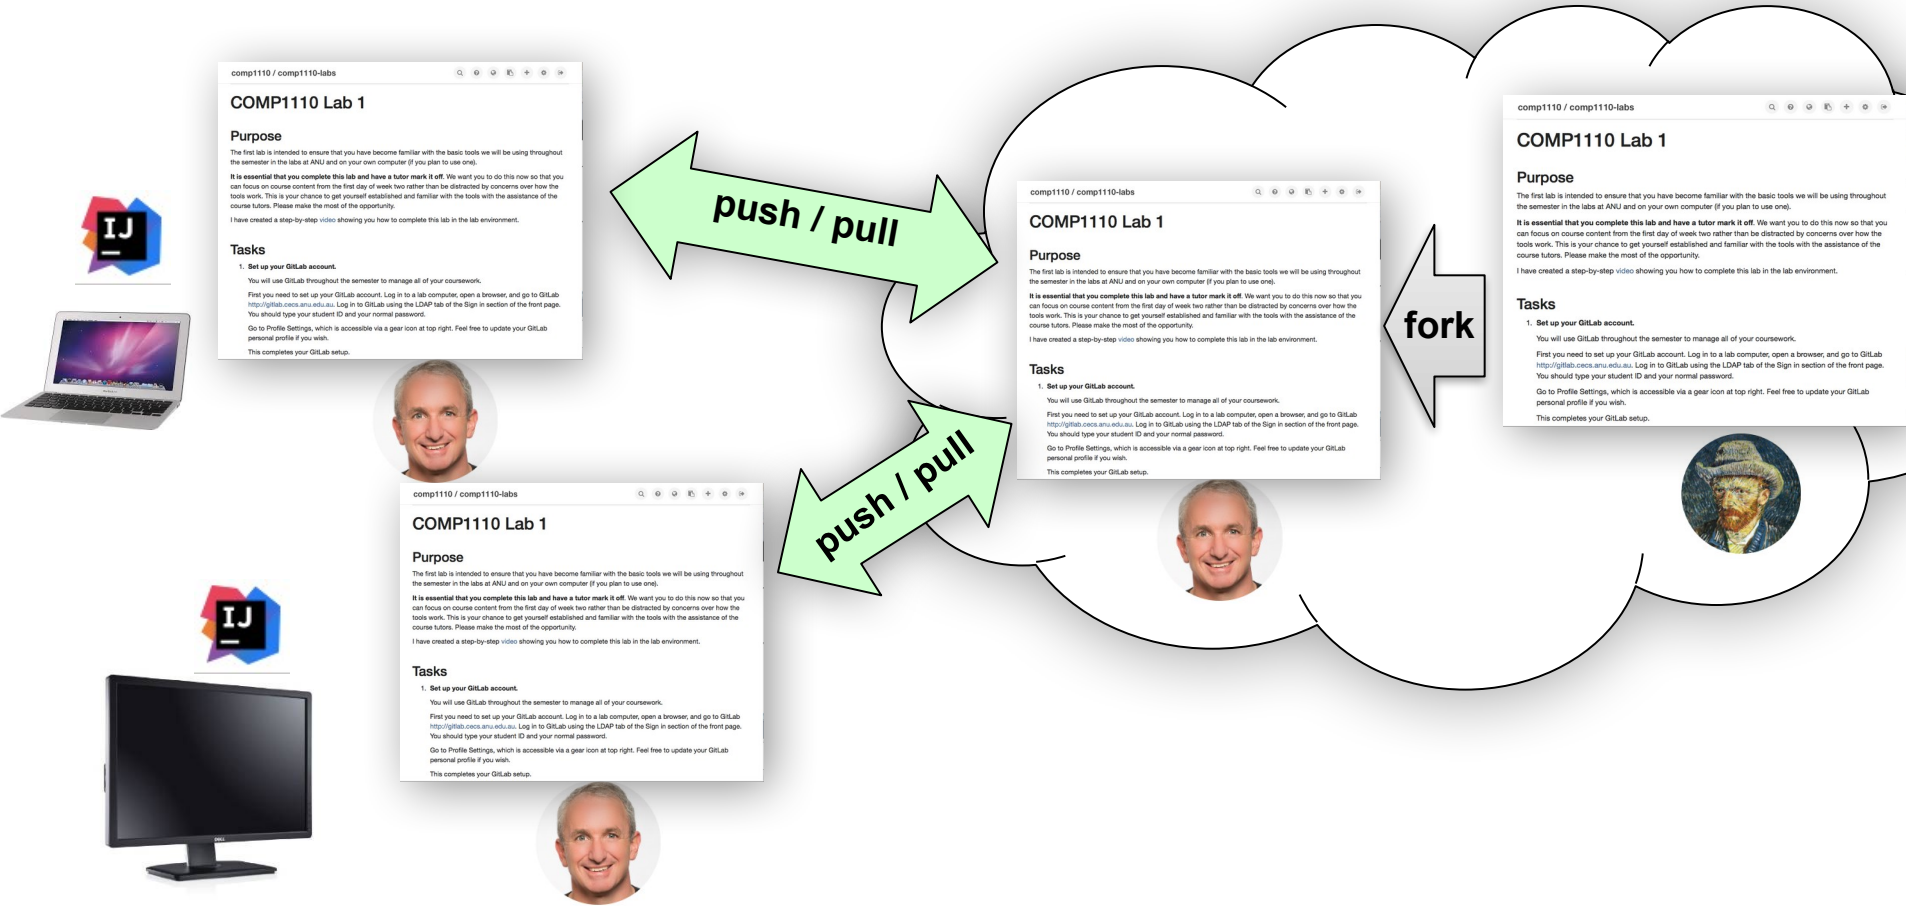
comp1110 / comp1110-labs

COMP1110 Lab 1

Purpose

The first lab is intended to ensure that you have become familiar with the basic tools we will be using throughout the semester in the labs at ANU and on your own computer (if you plan to use one).

It is essential that you complete this lab and have a tutor mark it off. We want you to do this now so that you can focus on course content from the first day of week two rather than be distracted by concerns over how the tools work. This is your chance to get yourself established and familiar with the tools with the assistance of the course tutors. Please make the most of the opportunity.

I have created a step-by-step video showing you how to complete this lab in the lab environment.

Tasks

1. Set up your GitLab account.

You will use GitLab throughout the semester to manage all of your coursework.

First you need to set up your GitLab account. Log in to a lab computer, open a browser, and go to GitLab http://gitlab.cecs.anu.edu.au. Log in to GitLab using the LDAP tab of the Sign in section of the front page. You should type your student ID and your normal password.

Go to Profile Settings, which is accessible via a gear icon at top right. Feel free to update your GitLab personal profile if you wish.

This completes your GitLab setup.

push / pull

push / pull

fork

IJ

IJ

comp1110 / comp1110-labs

COMP1110 Lab 1

Purpose

The first lab is intended to ensure that you have become familiar with the basic tools we will be using throughout the semester in the labs at ANU and on your own computer (if you plan to use one).

It is essential that you complete this lab and have a tutor mark it off. We want you to do this now so that you can focus on course content from the first day of week two rather than be distracted by concerns over how the tools work. This is your chance to get yourself established and familiar with the tools with the assistance of the course tutors. Please make the most of the opportunity.

I have created a step-by-step video showing you how to complete this lab in the lab environment.

Tasks

1. Set up your GitLab account.

You will use GitLab throughout the semester to manage all of your coursework.

First you need to set up your GitLab account. Log in to a lab computer, open a browser, and go to GitLab http://gitlab.cecs.anu.edu.au. Log in to GitLab using the LDAP tab of the Sign in section of the front page. You should type your student ID and your normal password.

Go to Profile Settings, which is accessible via a gear icon at top right. Feel free to update your GitLab personal profile if you wish.

This completes your GitLab setup.